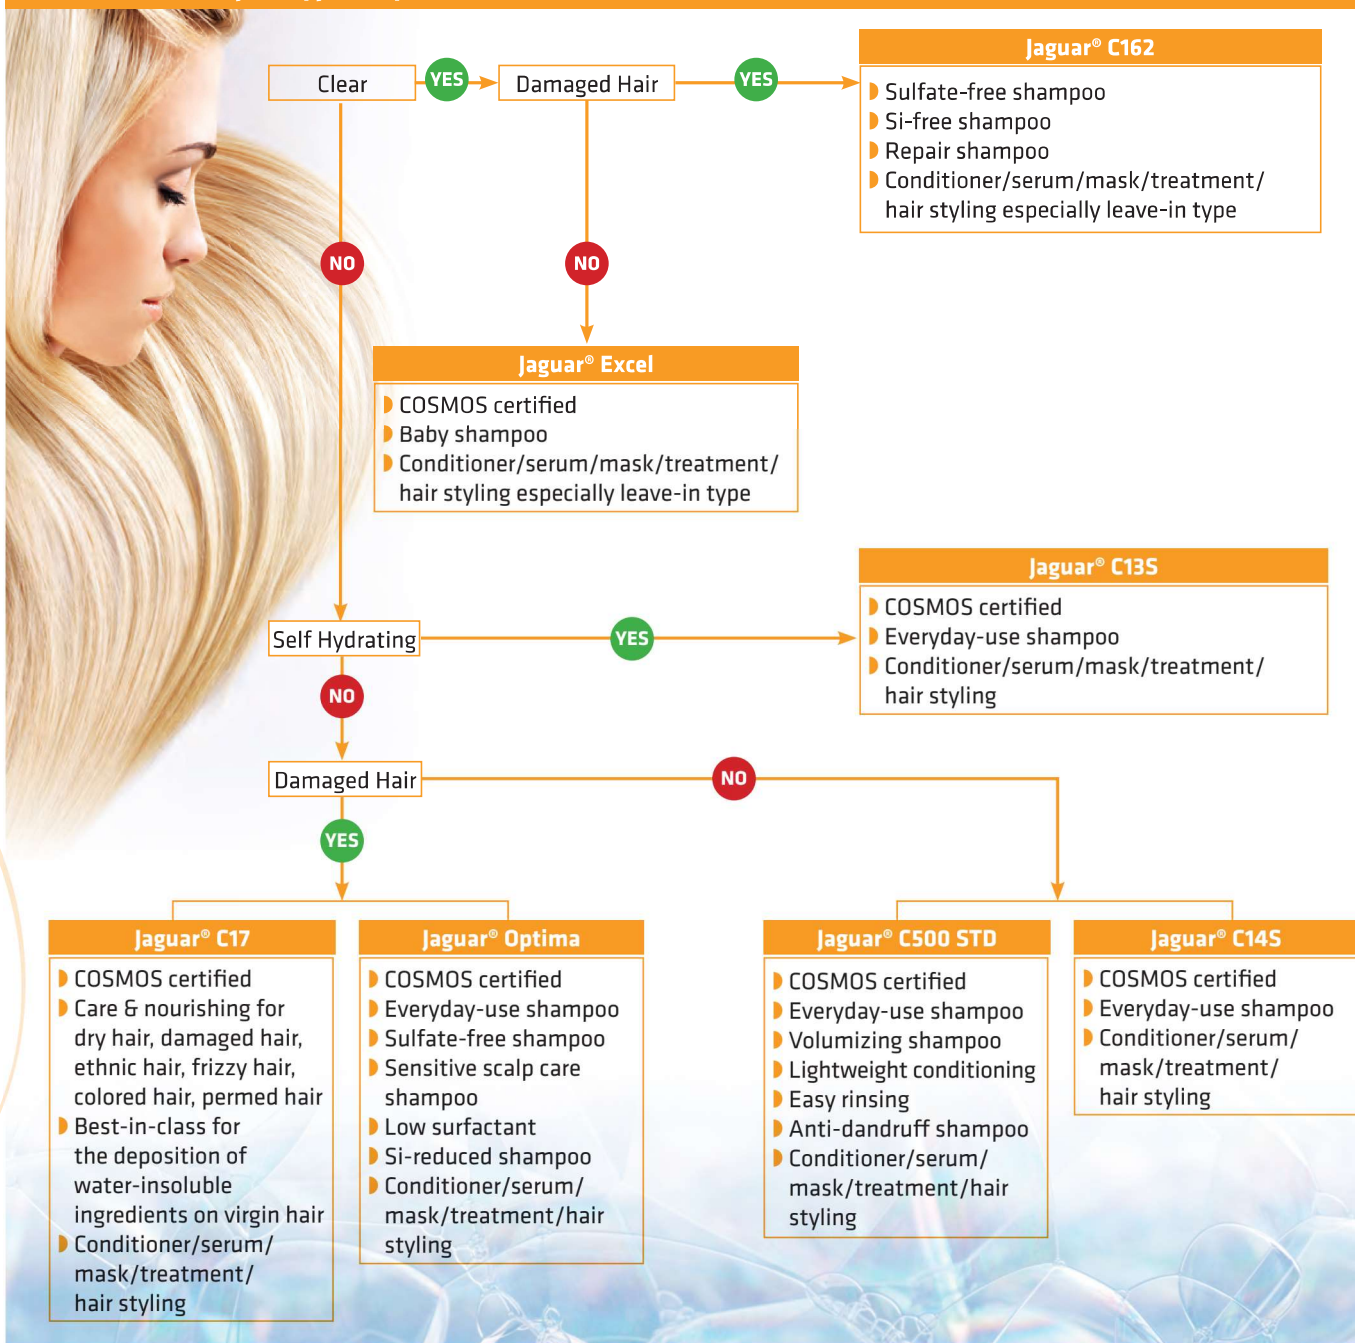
Clear

YES

Damaged Hair

YES

Jaguar® C162

Sulfate-free shampoo
Si-free shampoo
Repair shampoo
Conditioner/serum/mask/treatment/ hair styling especially leave-in type

NO

NO

Jaguar® Excel

COSMOS certified
Baby shampoo
Conditioner/serum/mask/treatment/ hair styling especially leave-in type

Jaguar® C13S

COSMOS certified
Everyday-use shampoo
Conditioner/serum/mask/treatment/ hair styling

Self Hydrating

YES

NO

Damaged Hair

NO

YES

Jaguar® C17

COSMOS certified
Care & nourishing for dry hair, damaged hair, ethnic hair, frizzy hair, colored hair, permed hair
Best-in-class for the deposition of water-insoluble ingredients on virgin hair
Conditioner/serum/ mask/treatment/ hair styling

Jaguar® Optima

COSMOS certified
Everyday-use shampoo
Sulfate-free shampoo
Sensitive scalp care shampoo
Low surfactant
Si-reduced shampoo
Conditioner/serum/ mask/treatment/hair styling

Jaguar® C500 STD

COSMOS certified
Everyday-use shampoo
Volumizing shampoo
Lightweight conditioning
Easy rinsing
Anti-dandruff shampoo
Conditioner/serum/ mask/treatment/hair styling

Jaguar® C14S

COSMOS certified
Everyday-use shampoo
Conditioner/serum/ mask/treatment/ hair styling